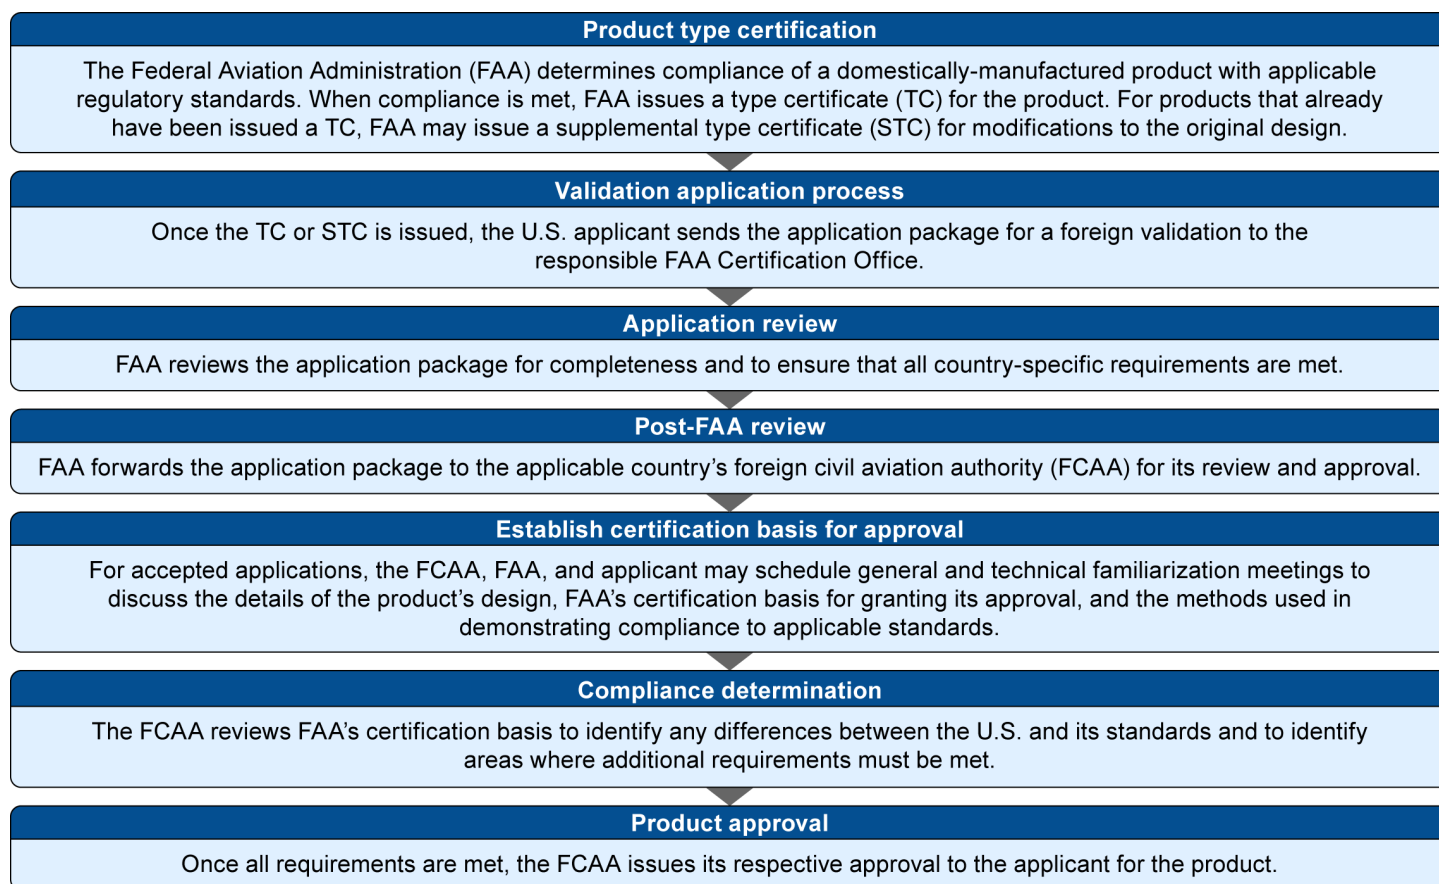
Product type certification

The Federal Aviation Administration (FAA) determines compliance of a domestically-manufactured product with applicable regulatory standards. When compliance is met, FAA issues a type certificate (TC) for the product. For products that already have been issued a TC, FAA may issue a supplemental type certificate (STC) for modifications to the original design.

Validation application process

Once the TC or STC is issued, the U.S. applicant sends the application package for a foreign validation to the responsible FAA Certification Office.

Application review

FAA reviews the application package for completeness and to ensure that all country-specific requirements are met.

Post-FAA review

FAA forwards the application package to the applicable country’s foreign civil aviation authority (FCAA) for its review and approval.

Establish certification basis for approval

For accepted applications, the FCAA, FAA, and applicant may schedule general and technical familiarization meetings to discuss the details of the product’s design, FAA’s certification basis for granting its approval, and the methods used in demonstrating compliance to applicable standards.

Compliance determination

The FCAA reviews FAA’s certification basis to identify any differences between the U.S. and its standards and to identify areas where additional requirements must be met.

Product approval

Once all requirements are met, the FCAA issues its respective approval to the applicant for the product.